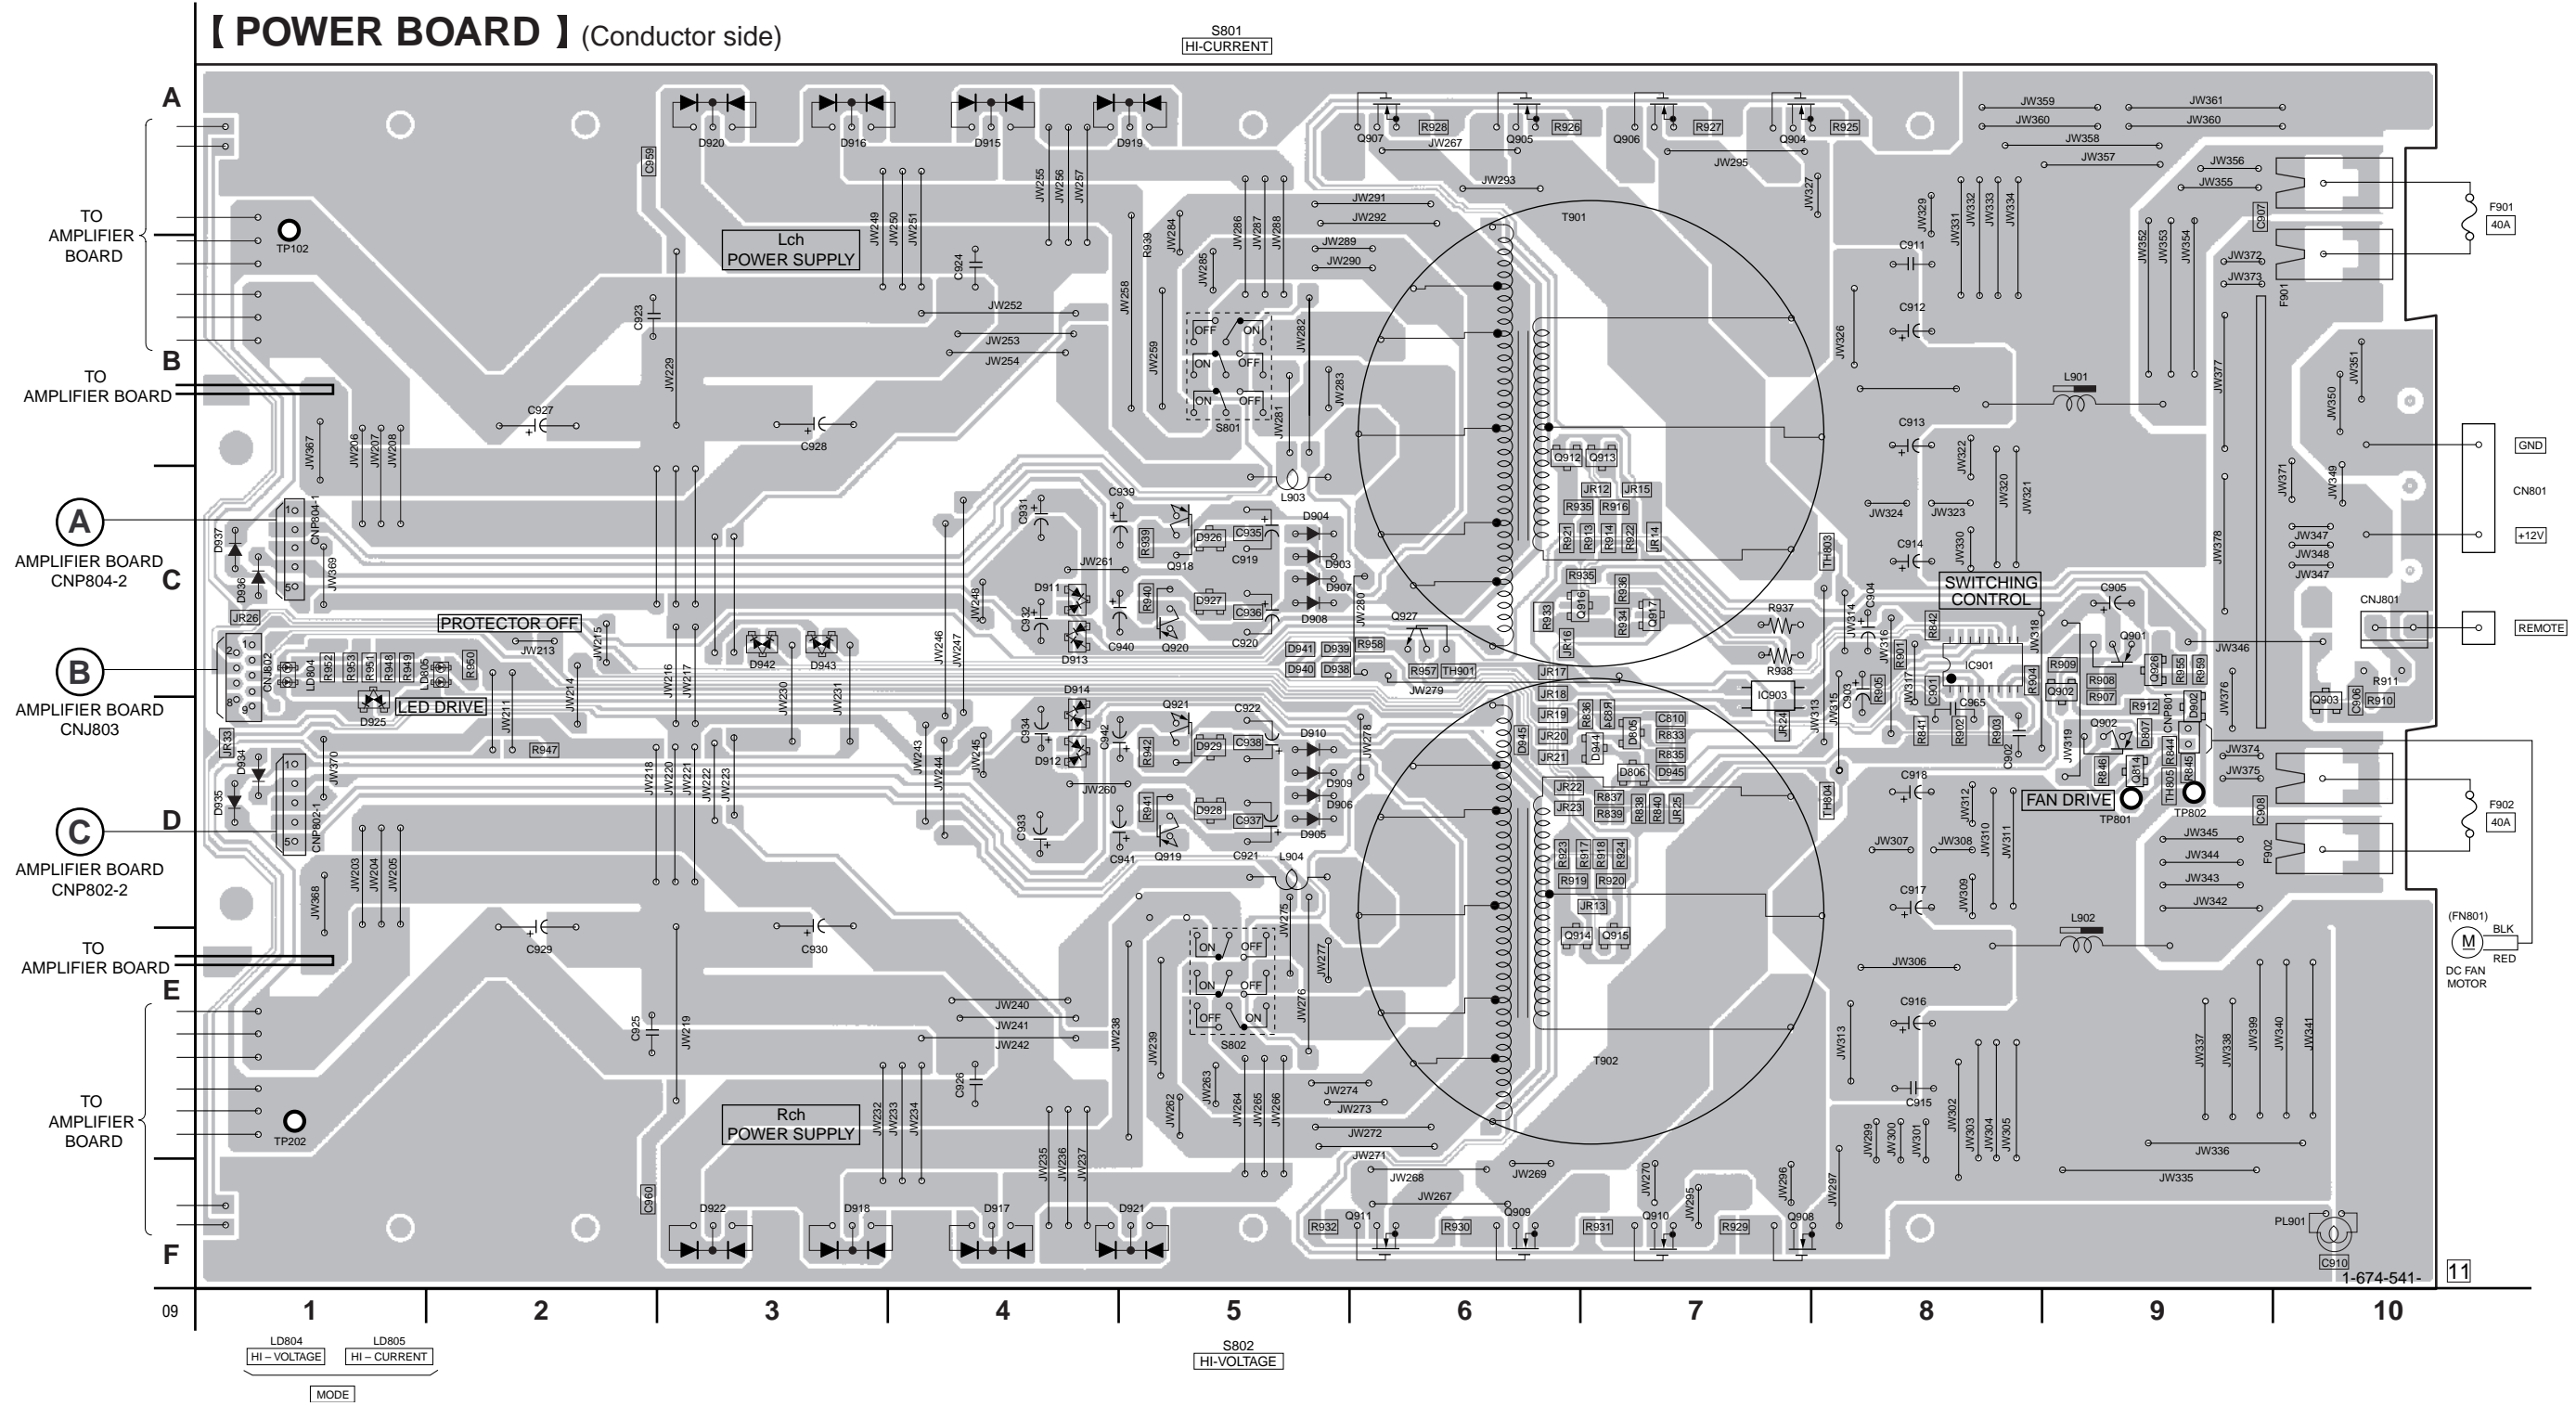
【 POWER BOARD 】 (Conductor side)

S801
HI-CURRENT

A
B
C
D
E
F

TO AMPLIFIER BOARD

TP102

TO AMPLIFIER BOARD

A
AMPLIFIER BOARD CNP804-2

B
AMPLIFIER BOARD CNJ803

C
AMPLIFIER BOARD CNP802-2

TO AMPLIFIER BOARD

TO AMPLIFIER BOARD

TP202

Lch
POWER SUPPLY

Rch
POWER SUPPLY

PROTECTOR OFF

LED DRIVE

SWITCHING CONTROL

FAN DRIVE

T901
T902

S801
S802

OFF ON
ON OFF
ON OFF

ON OFF
ON OFF
OFF ON

F901
40A

F902
40A

GND
CN801
+12V

CNJ801
REMOTE

(FN801)
M
BLK
RED
DC FAN MOTOR

TP801
TP802

PL901
C910

1-674-541-
11

09
1
2
3
4
5
6
7
8
9
10

LD804
HI – VOLTAGE
LD805
HI – CURRENT
MODE

S802
HI-VOLTAGE